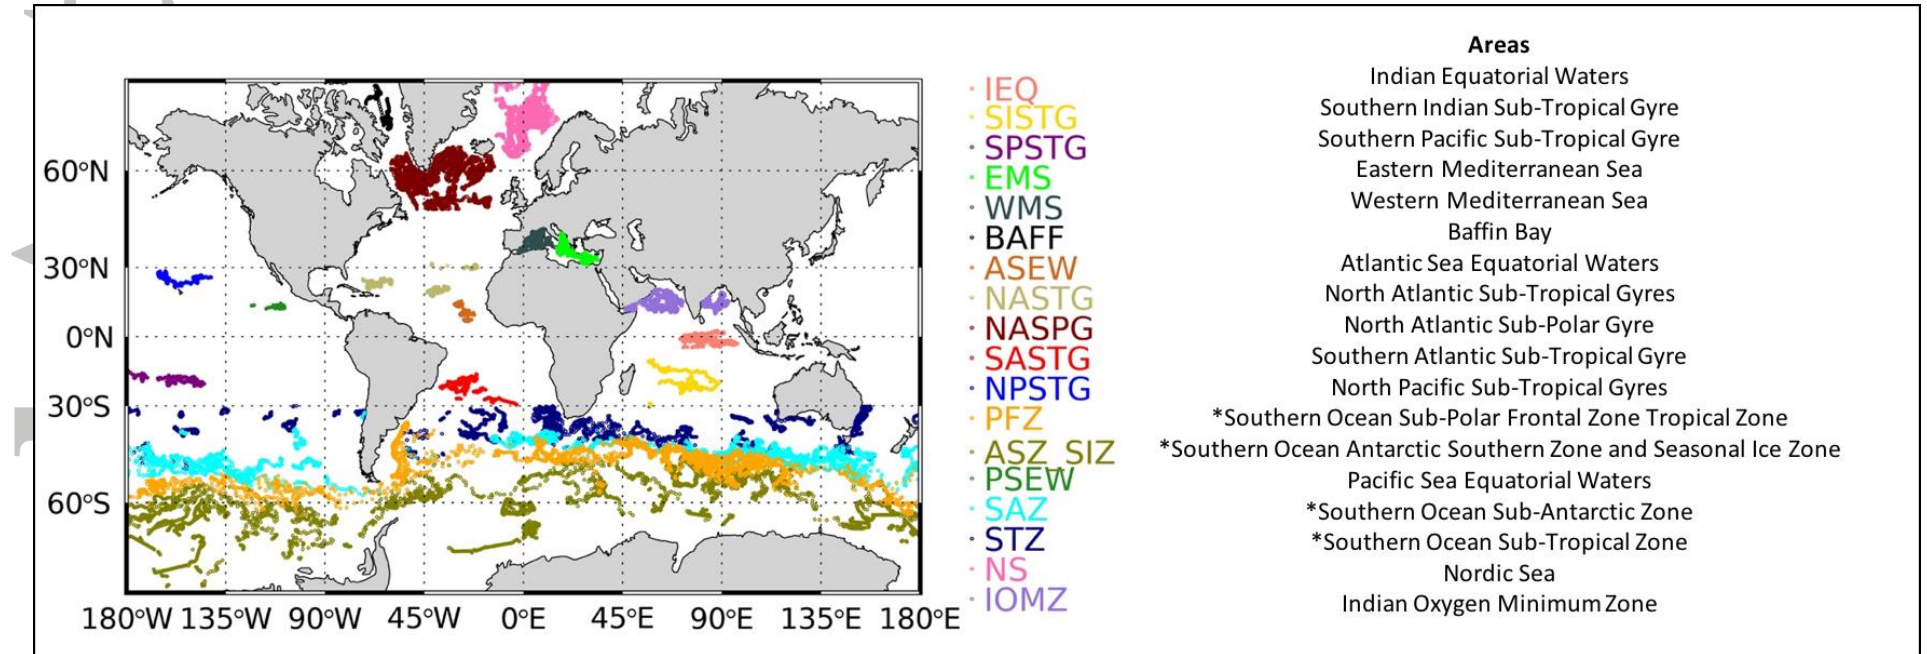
60°N
30°N
0°N
30°S
60°S
180°W 135°W 90°W 45°W 0°E 45°E 90°E 135°E 180°E

IEQ
SISTG
SPSTG
EMS
WMS
BAFF
ASEW
NASTG
NASPG
SASTG
NPSTG
PFZ
ASZ_SIZ
PSEW
SAZ
STZ
NS
IOMZ

Areas
Indian Equatorial Waters
Southern Indian Sub-Tropical Gyre
Southern Pacific Sub-Tropical Gyre
Eastern Mediterranean Sea
Western Mediterranean Sea
Baffin Bay
Atlantic Sea Equatorial Waters
North Atlantic Sub-Tropical Gyres
North Atlantic Sub-Polar Gyre
Southern Atlantic Sub-Tropical Gyre
North Pacific Sub-Tropical Gyres
*Southern Ocean Sub-Polar Frontal Zone Tropical Zone
*Southern Ocean Antarctic Southern Zone and Seasonal Ice Zone
Pacific Sea Equatorial Waters
*Southern Ocean Sub-Antarctic Zone
*Southern Ocean Sub-Tropical Zone
Nordic Sea
Indian Oxygen Minimum Zone